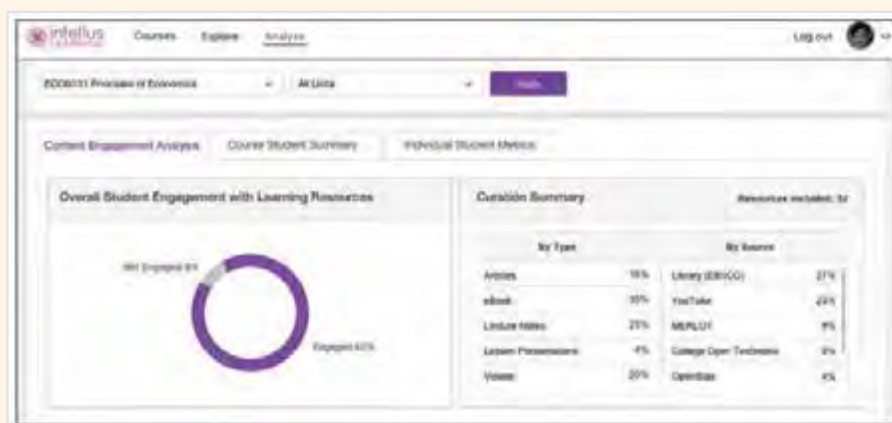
intellus

Courses Explore Analyze

Log out

ECON101 Principles of Economics

All Units

Apply

Content Engagement Analysis

Course Student Summary

Individual Student Metrics

Overall Student Engagement with Learning Resources

Not Engaged 8%

Engaged 92%

Curation Summary

Resources included: 32

By Type

| | |
|---|---|
| Articles | 16% |
| eBook | 35% |
| Lecture Notes | 25% |
| Lesson Presentations | 4% |
| Videos | 20% |

By Source

| | |
|---|---|
| Library (EBSCO) | 27% |
| YouTube | 23% |
| MERLOT | 9% |
| College Open Textbooks | 5% |
| OpenStax | 4% |